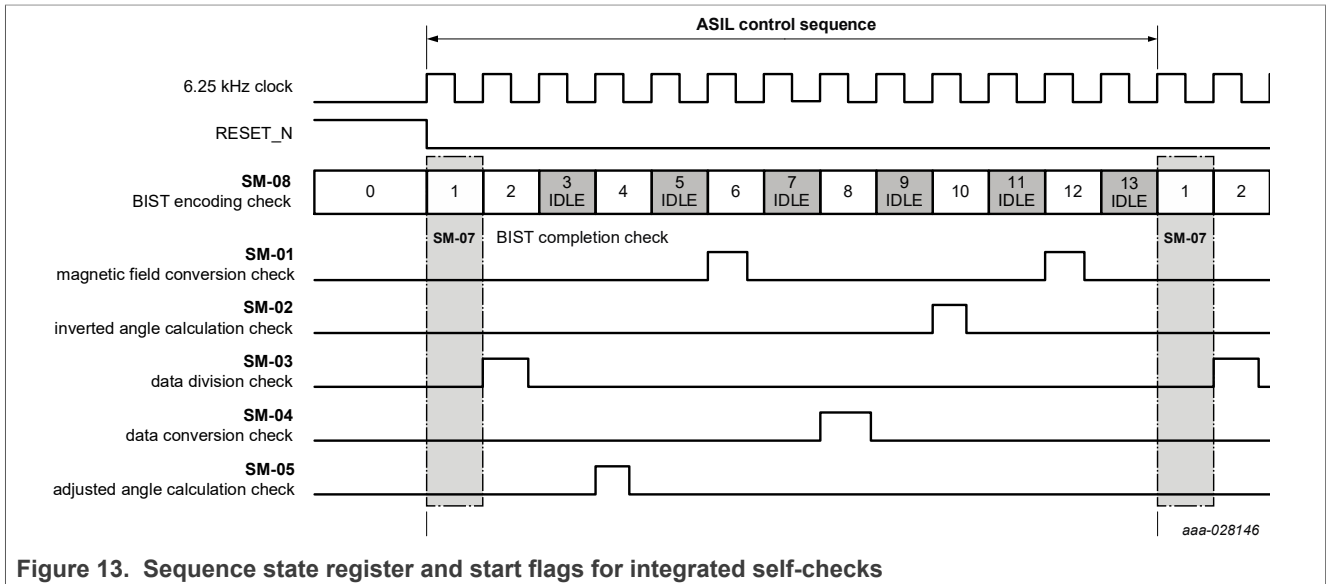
ASIL control sequence

6.25 kHz clock

RESET_N

SM-08
BIST encoding check

| 0 | 1 | 2 | 3 IDLE | 4 | 5 IDLE | 6 | 7 IDLE | 8 | 9 IDLE | 10 | 11 IDLE | 12 | 13 IDLE | 1 | 2 |
|---|---|---|---|---|---|---|---|---|---|---|---|---|---|---|---|

SM-07 BIST completion check

SM-07

SM-01
magnetic field conversion check

SM-02
inverted angle calculation check

SM-03
data division check

SM-04
data conversion check

SM-05
adjusted angle calculation check

aaa-028146

Figure 13. Sequence state register and start flags for integrated self-checks